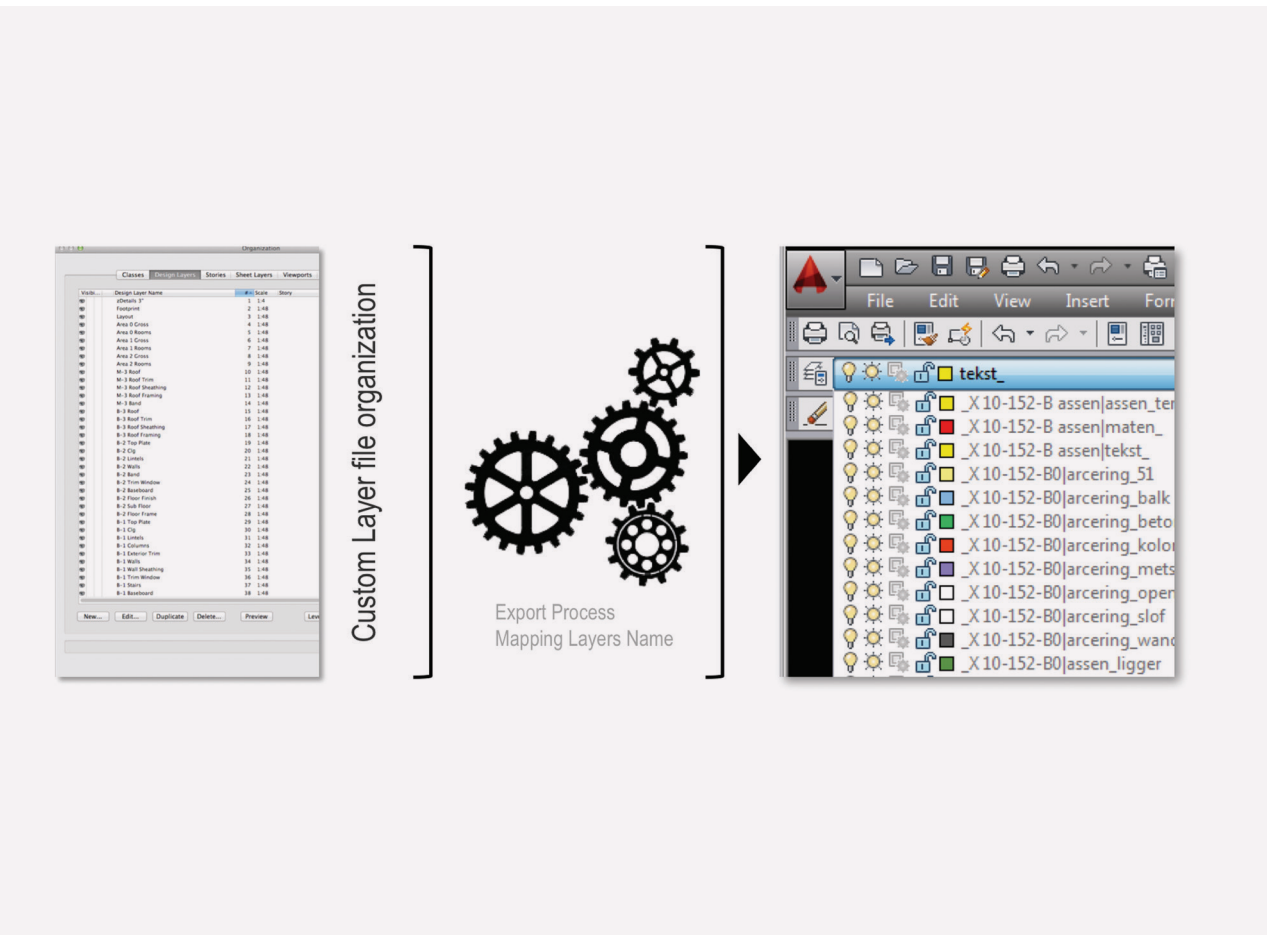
Organization

Classes | Design Layers | Stories | Sheet Layers | Viewports

| Visib... | Design Layer Name | # | Scale | Story |
|---|---|---|---|---|
| | zDetails 3" | 1 | 1:4 | |
| | Footprint | 2 | 1:48 | |
| | Layout | 3 | 1:48 | |
| | Area 0 Gross | 4 | 1:48 | |
| | Area 0 Rooms | 5 | 1:48 | |
| | Area 1 Gross | 6 | 1:48 | |
| | Area 1 Rooms | 7 | 1:48 | |
| | Area 2 Gross | 8 | 1:48 | |
| | Area 2 Rooms | 9 | 1:48 | |
| | M-3 Roof | 10 | 1:48 | |
| | M-3 Roof Trim | 11 | 1:48 | |
| | M-3 Roof Sheathing | 12 | 1:48 | |
| | M-3 Roof Framing | 13 | 1:48 | |
| | M-3 Band | 14 | 1:48 | |
| | B-3 Roof | 15 | 1:48 | |
| | B-3 Roof Trim | 16 | 1:48 | |
| | B-3 Roof Sheathing | 17 | 1:48 | |
| | B-3 Roof Framing | 18 | 1:48 | |
| | B-2 Top Plate | 19 | 1:48 | |
| | B-2 Clg | 20 | 1:48 | |
| | B-2 Lintels | 21 | 1:48 | |
| | B-2 Walls | 22 | 1:48 | |
| | B-2 Band | 23 | 1:48 | |
| | B-2 Trim Window | 24 | 1:48 | |
| | B-2 Baseboard | 25 | 1:48 | |
| | B-2 Floor Finish | 26 | 1:48 | |
| | B-2 Sub Floor | 27 | 1:48 | |
| | B-2 Floor Frame | 28 | 1:48 | |
| | B-1 Top Plate | 29 | 1:48 | |
| | B-1 Clg | 30 | 1:48 | |
| | B-1 Lintels | 31 | 1:48 | |
| | B-1 Columns | 32 | 1:48 | |
| | B-1 Exterior Trim | 33 | 1:48 | |
| | B-1 Walls | 34 | 1:48 | |
| | B-1 Wall Sheathing | 35 | 1:48 | |
| | B-1 Trim Window | 36 | 1:48 | |
| | B-1 Stairs | 37 | 1:48 | |
| | B-1 Baseboard | 38 | 1:48 | |

New... | Edit... | Duplicate | Delete... | Preview | Lev

Custom Layer file organization

Export Process
Mapping Layers Name

File Edit View Insert For

tekst_
_X 10-152-B assen|assen_ter
_X 10-152-B assen|maten_
_X 10-152-B assen|tekst_
_X 10-152-B0|arcering_51
_X 10-152-B0|arcering_balk
_X 10-152-B0|arcering_beto
_X 10-152-B0|arcering_kolor
_X 10-152-B0|arcering_mets
_X 10-152-B0|arcering_oper
_X 10-152-B0|arcering_slof
_X 10-152-B0|arcering_wand
_X 10-152-B0|assen_ligger